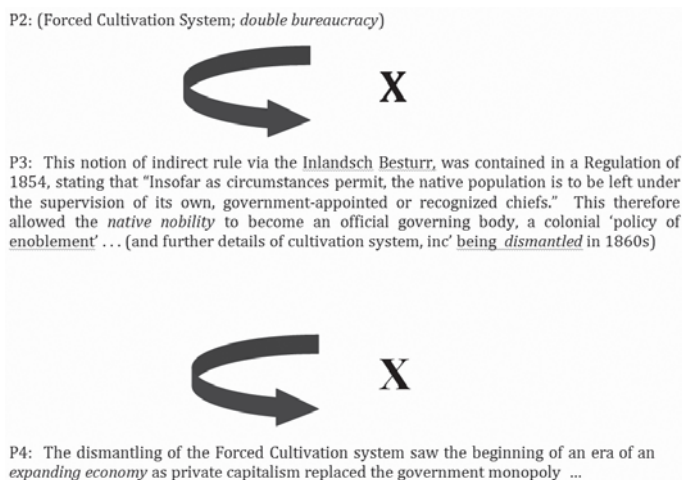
P2: (Forced Cultivation System; *double bureaucracy*)

X

P3: This notion of indirect rule via the Inlandsch Besturr, was contained in a Regulation of 1854, stating that "Insofar as circumstances permit, the native population is to be left under the supervision of its own, government-appointed or recognized chiefs." This therefore allowed the *native nobility* to become an official governing body, a colonial 'policy of enoblement' . . . (and further details of cultivation system, inc' being *dismantled* in 1860s)

X

P4: The dismantling of the Forced Cultivation system saw the beginning of an era of an *expanding economy* as private capitalism replaced the government monopoly ...